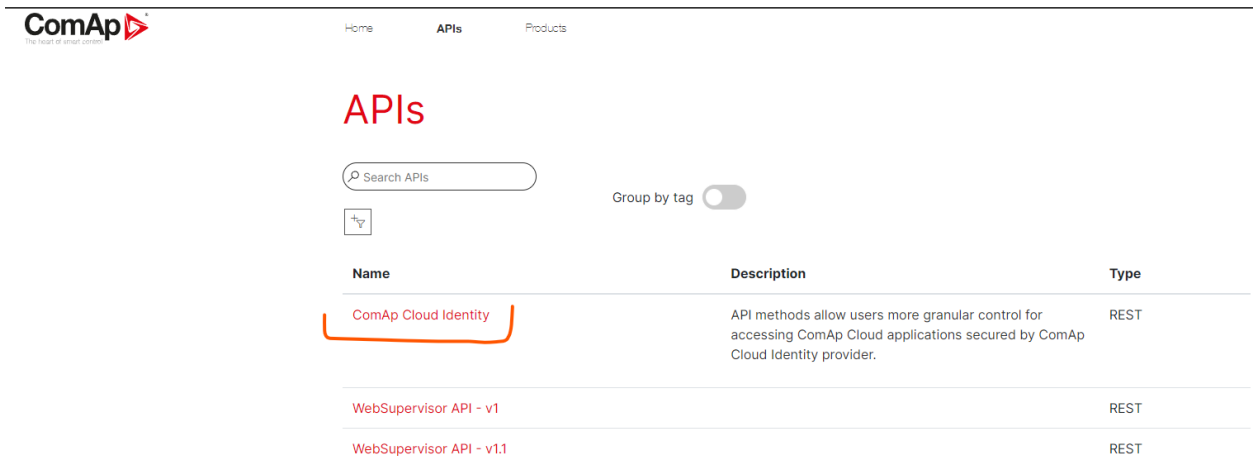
ComAp
The heart of smart control

Home APIs Products

APIs

Search APIs

Group by tag

| Name | Description | Type |
|---|---|---|
| ComAp Cloud Identity | API methods allow users more granular control for accessing ComAp Cloud applications secured by ComAp Cloud Identity provider. | REST |
| WebSupervisor API - v1 | | REST |
| WebSupervisor API - v1.1 | | REST |